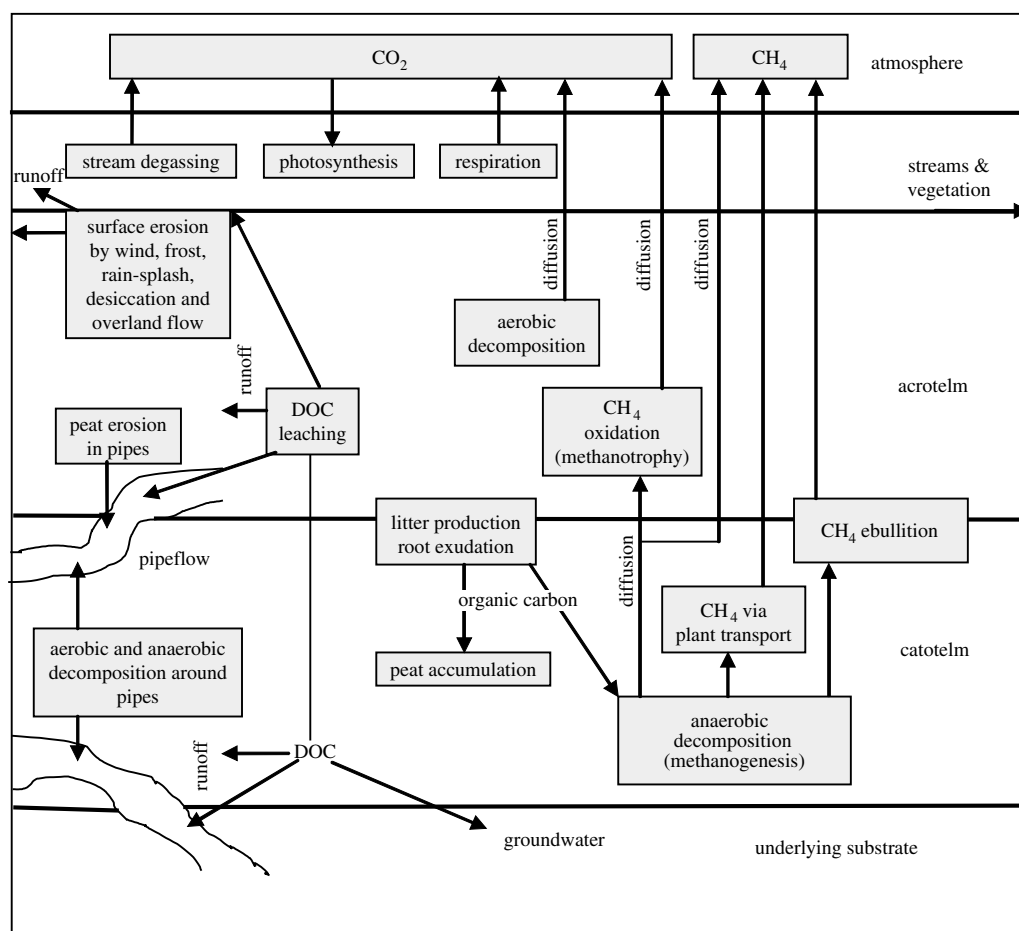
$CO_2$

$CH_4$

atmosphere

stream degassing

photosynthesis

respiration

runoff

streams & vegetation

surface erosion by wind, frost, rain-splash, desiccation and overland flow

diffusion

diffusion

diffusion

aerobic decomposition

runoff

acrotelm

DOC leaching

$CH_4$ oxidation (methanotrophy)

peat erosion in pipes

litter production root exudation

$CH_4$ ebullition

pipeflow

diffusion

organic carbon

$CH_4$ via plant transport

aerobic and anaerobic decomposition around pipes

peat accumulation

catotelm

anaerobic decomposition (methanogenesis)

runoff

DOC

groundwater

underlying substrate